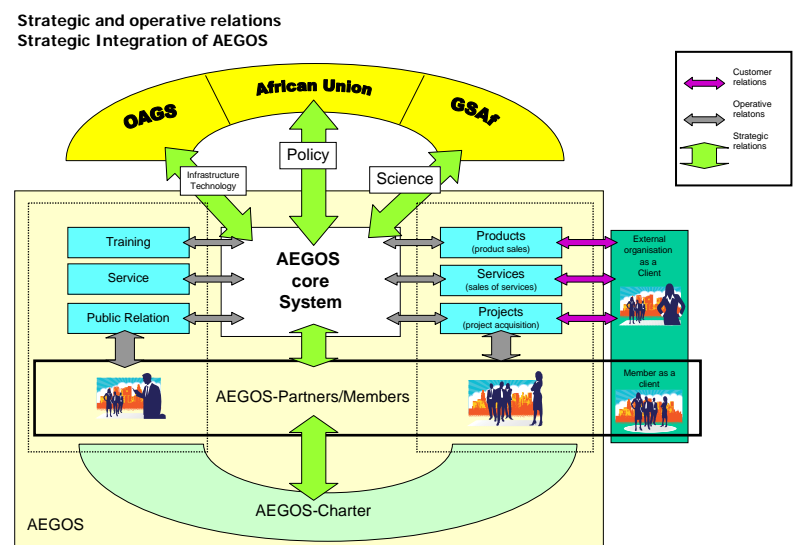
Strategic and operative relations
Strategic Integration of AEGOS

Customer relations
Operative relatons
Strategic relations

OAGS
African Union
GSAf

Policy
Infrastructure Technology
Science

Training
Service
Public Relation

AEGOS core System

Products (product sales)
Services (sales of services)
Projects (project acquisition)

External organisation as a Client

Member as a client

AEGOS-Partners/Members

AEGOS-Charter

AEGOS